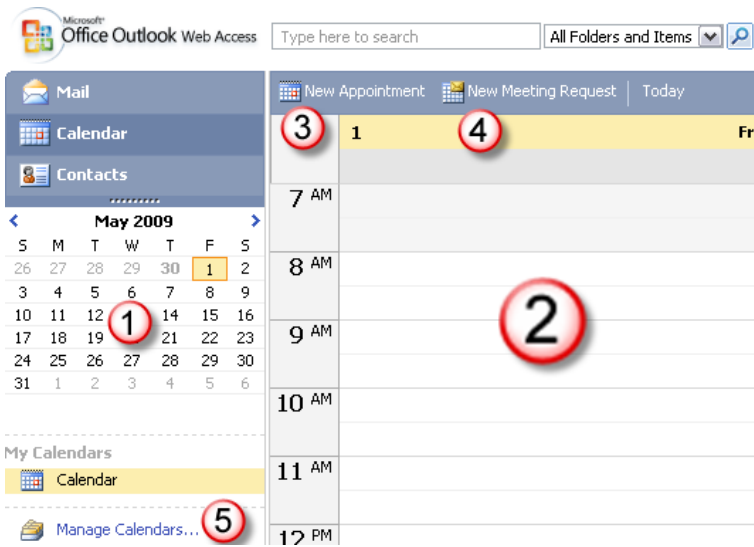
Microsoft Office Outlook Web Access

Type here to search

All Folders and Items

Mail

Calendar

Contacts

May 2009

| S | M | T | W | T | F | S |
|---|---|---|---|---|---|---|
| 26 | 27 | 28 | 29 | 30 | 1 | 2 |
| 3 | 4 | 5 | 6 | 7 | 8 | 9 |
| 10 | 11 | 12 | | 14 | 15 | 16 |
| 17 | 18 | 19 | | 21 | 22 | 23 |
| 24 | 25 | 26 | 27 | 28 | 29 | 30 |
| 31 | 1 | 2 | 3 | 4 | 5 | 6 |

1

My Calendars

Calendar

Manage Calendars...

5

New Appointment

New Meeting Request

Today

3

1

4

Fr

7 AM

8 AM

9 AM

10 AM

11 AM

12 PM

2